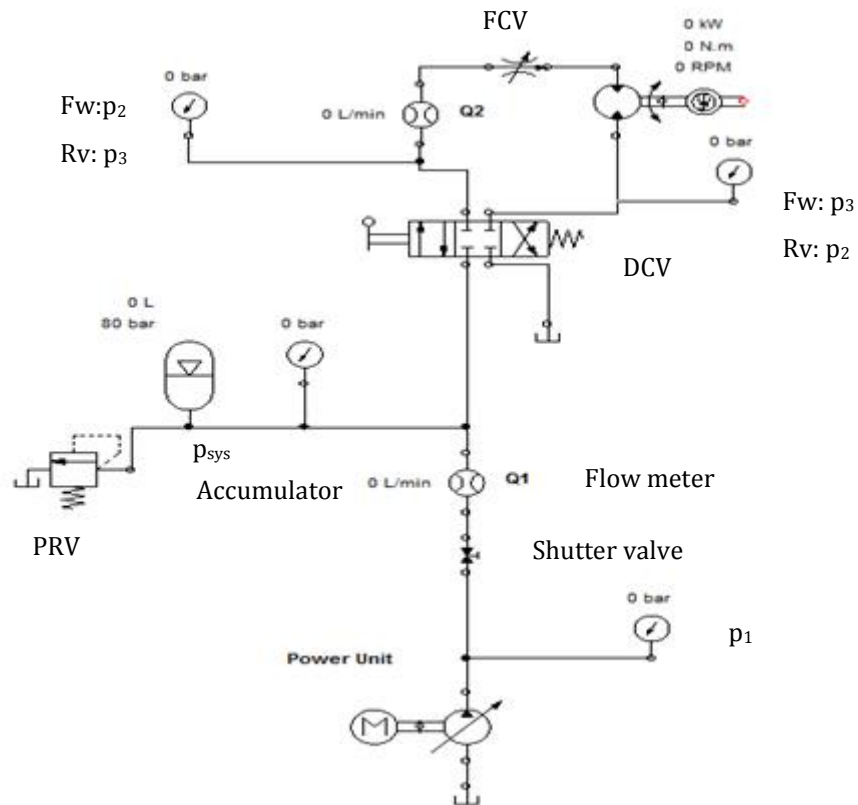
FCV

0 kW
0 N.m
0 RPM

0 bar

Fw:$p_2$

Rv: $p_3$

0 L/min

Q2

0 bar

Fw: $p_3$

Rv: $p_2$

DCV

0 L
80 bar

0 bar

$p_{sys}$

Accumulator

0 L/min

Q1

Flow meter

PRV

Shutter valve

0 bar

$p_1$

Power Unit